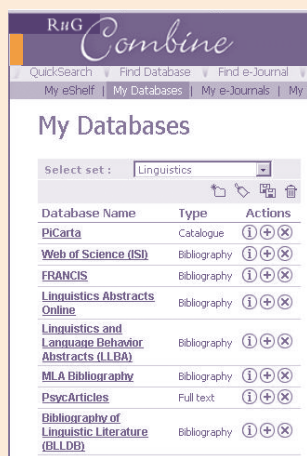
RuG Combine

QuickSearch | Find Database | Find e-Journal

My eShelf | My Databases | My e-Journals | My

My Databases

Select set : Linguistics

| Database Name | Type | Actions |
|---|---|---|
| PiCarta | Catalogue | ⓘ ⊕ ⊗ |
| Web of Science (ISI) | Bibliography | ⓘ ⊕ ⊗ |
| FRANCIS | Bibliography | ⓘ ⊕ ⊗ |
| Linguistics Abstracts Online | Bibliography | ⓘ ⊕ ⊗ |
| Linguistics and Language Behavior Abstracts (LLBA) | Bibliography | ⓘ ⊕ ⊗ |
| MLA Bibliography | Bibliography | ⓘ ⊕ ⊗ |
| PsycArticles | Full text | ⓘ ⊕ ⊗ |
| Bibliography of Linguistic Literature (BLLDB) | Bibliography | ⓘ ⊕ ⊗ |